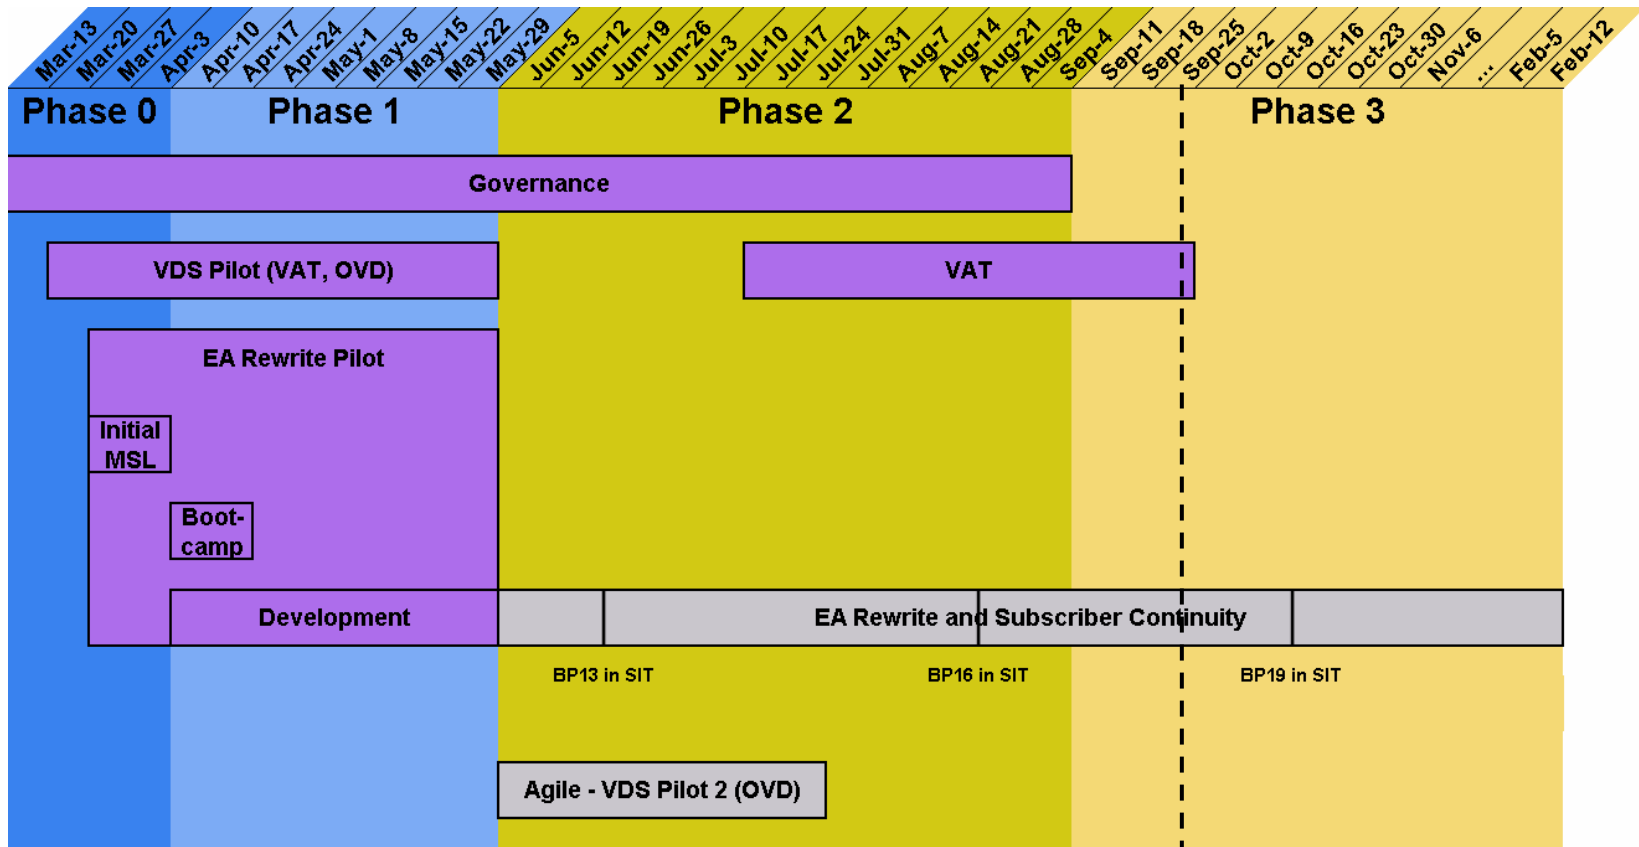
Mar-13 Mar-20 Mar-27 Apr-3 Apr-10 Apr-17 Apr-24 May-1 May-8 May-15 May-22 May-29 Jun-5 Jun-12 Jun-19 Jun-26 Jul-3 Jul-10 Jul-17 Jul-24 Jul-31 Aug-7 Aug-14 Aug-21 Aug-28 Sep-4 Sep-11 Sep-18 Sep-25 Oct-2 Oct-9 Oct-16 Oct-23 Oct-30 Nov-6 ... Feb-5 Feb-12

Phase 0

Phase 1

Phase 2

Phase 3

Governance

VDS Pilot (VAT, OVD)

VAT

EA Rewrite Pilot

Initial MSL

Boot-camp

Development

EA Rewrite and Subscriber Continuity

BP13 in SIT

BP16 in SIT

BP19 in SIT

Agile - VDS Pilot 2 (OVD)